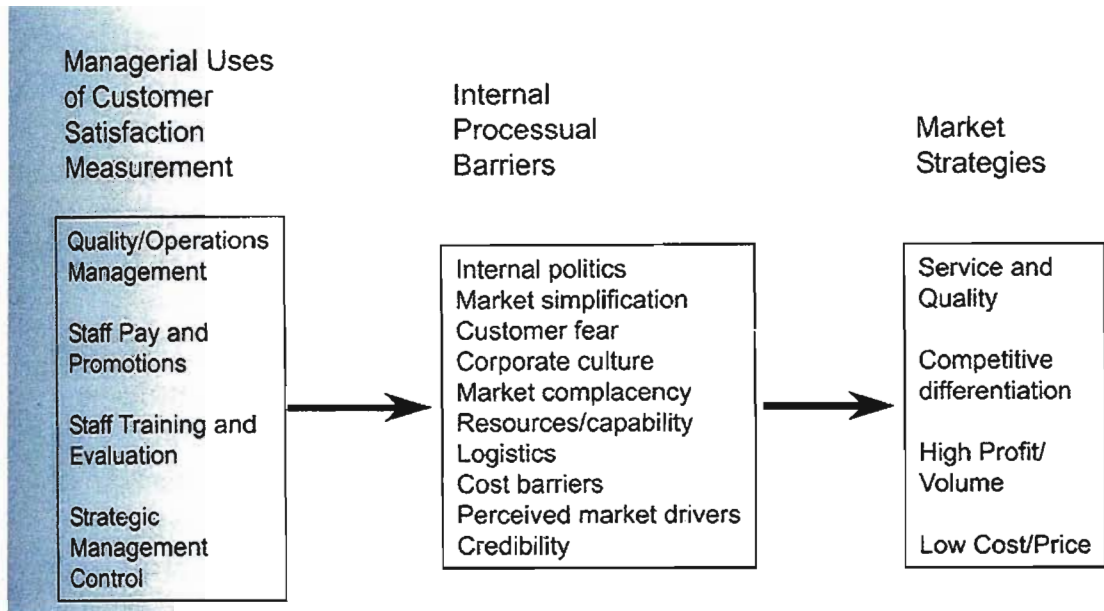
Managerial Uses of Customer Satisfaction Measurement

Quality/Operations Management

Staff Pay and Promotions

Staff Training and Evaluation

Strategic Management Control

Internal Processual Barriers

Internal politics
Market simplification
Customer fear
Corporate culture
Market complacency
Resources/capability
Logistics
Cost barriers
Perceived market drivers
Credibility

Market Strategies

Service and Quality

Competitive differentiation

High Profit/ Volume

Low Cost/Price